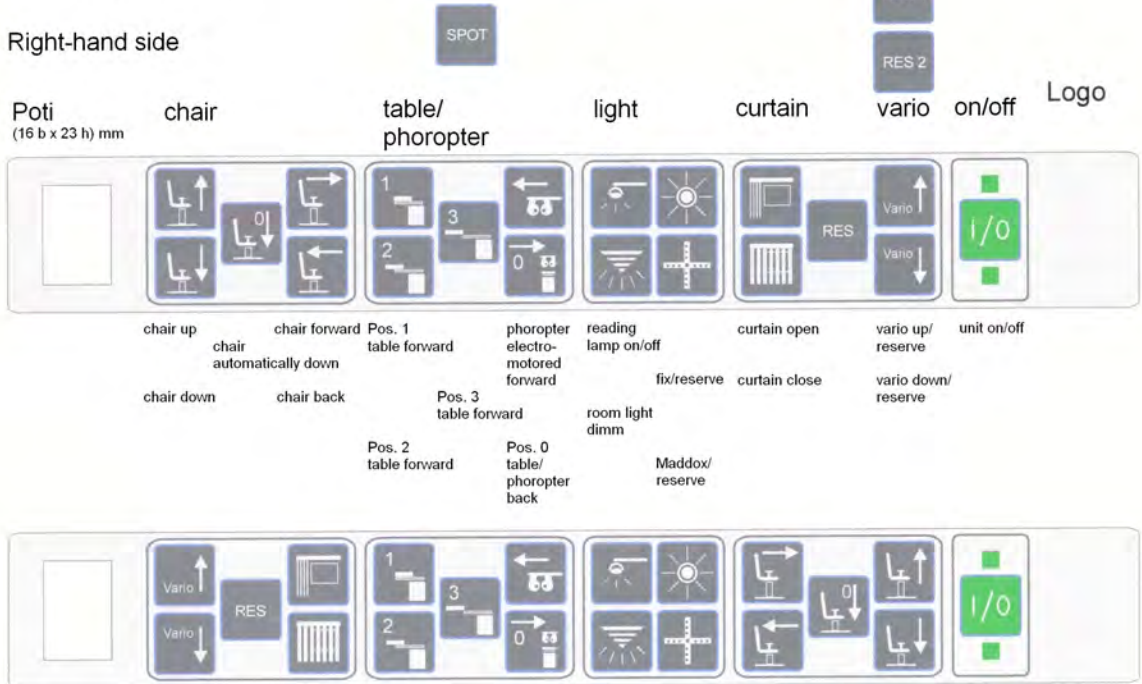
SPOT

RES 2

Right-hand side

Poti
(16 b x 23 h) mm

chair

table/
phoropter

light

curtain

vario

on/off

Logo

0

1

3

2

0

RES

Vario

Vario

I/O

chair up

chair automatically down

chair forward

chair down

chair back

Pos. 1
table forward

Pos. 3
table forward

Pos. 2
table forward

phoropter electro-motored forward

Pos. 0
table/
phoropter back

reading lamp on/off

fix/reserve

room light dimm

Maddox/
reserve

curtain open

curtain close

vario up/
reserve

vario down/
reserve

unit on/off

Vario

Vario

RES

1

3

2

0

0

I/O